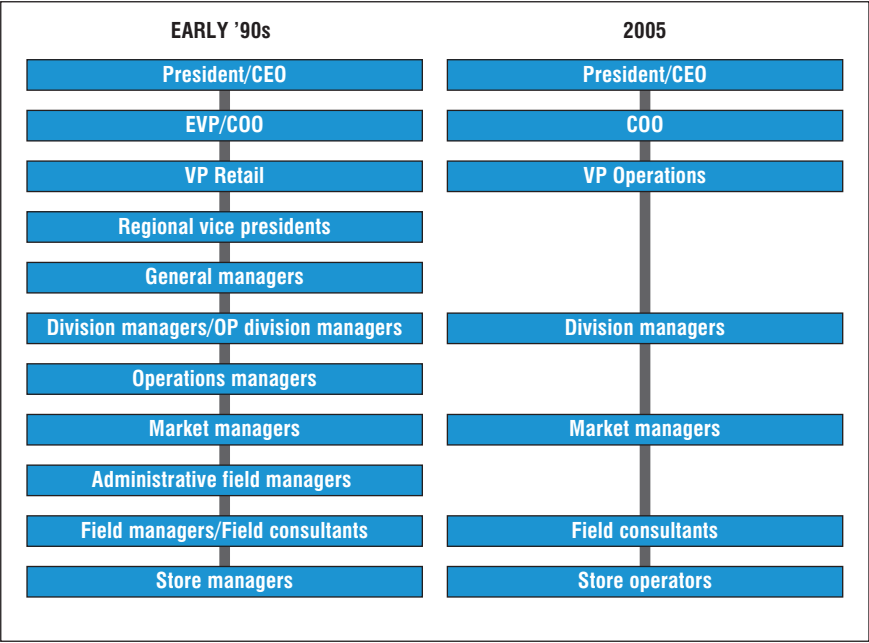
EARLY '90s

President/CEO

EVP/COO

VP Retail

Regional vice presidents

General managers

Division managers/OP division managers

Operations managers

Market managers

Administrative field managers

Field managers/Field consultants

Store managers

2005

President/CEO

COO

VP Operations

Division managers

Market managers

Field consultants

Store operators